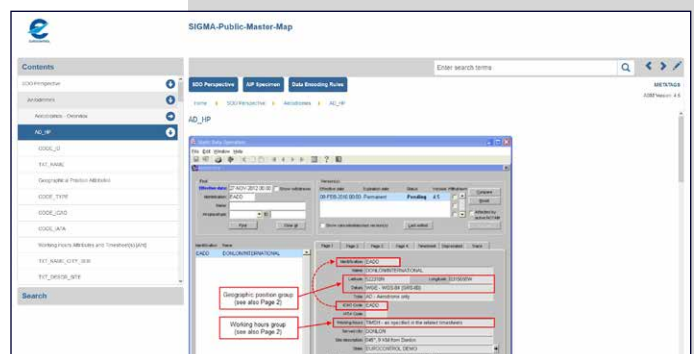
EUROCONTROL

SIGMA-Public-Master-Map

Enter search terms

METATAGS

AIXM Version: 4.5

Contents

SDO Perspective

Aerodromes

Aerodromes - Overview

AD_HP

CODE_ID

TXT_NAME

Geographical Position Attributes

CODE_TYPE

CODE_ICAO

CODE_IATA

Working Hours Attributes and Timetable(s) [AH]

TXT_NAME_CITY_SER

TXT_DESCR_SITE

Search

SDO Perspective

AIP Specimen

Data Encoding Rules

Home > SDO Perspective > Aerodromes > AD_HP

AD_HP

Static Data Operation

File Edit Window Help

Identification Name

EADD DONLON/INTERNATIONAL

Identification EADD

Name DONLON/INTERNATIONAL

Latitude 522238N Longitude 0315836W

Datum WGE - WGS-84 (WGS-84)

Type AD - Aerodrome only

ICAO Code EADD

IATA Code

Working hours TIMSH - as specified in the related timesheets

Served city DONLON

Site description SKP_9 KM from Donlon

State EUROCONTROL DEMO

Geographic position group (see also Page 2)

Working hours group (see also Page 2)